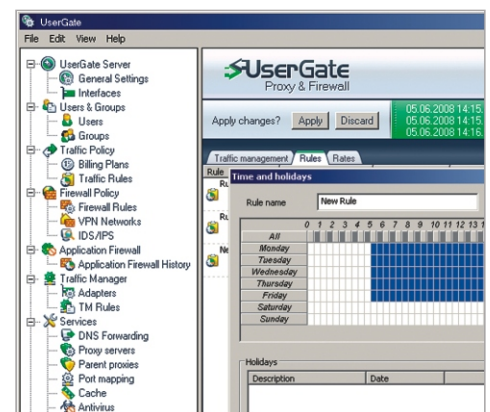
UserGate

File Edit View Help

UserGate Server
General Settings
Interfaces
Users & Groups
Users
Groups
Traffic Policy
Billing Plans
Traffic Rules
Firewall Policy
Firewall Rules
VPN Networks
IDS/IPS
Application Firewall
Application Firewall History
Traffic Manager
Adapters
TM Rules
Services
DNS Forwarding
Proxy servers
Parent proxies
Port mapping
Cache
Antivirus

UserGate
Proxy & Firewall

Apply changes? Apply Discard

05.06.2008 14:15
05.06.2008 14:15
05.06.2008 14:15

Traffic management Rules Rates

Rule

Time and holidays

Rule name New Rule

| | 0 | 1 | 2 | 3 | 4 | 5 | 6 | 7 | 8 | 9 | 10 | 11 | 12 | 13 |
|---|---|---|---|---|---|---|---|---|---|---|---|---|---|---|
| All | | | | | | | | | | | | | | |
| Monday | | | | | | | | | | | | | | |
| Tuesday | | | | | | | | | | | | | | |
| Wednesday | | | | | | | | | | | | | | |
| Thursday | | | | | | | | | | | | | | |
| Friday | | | | | | | | | | | | | | |
| Saturday | | | | | | | | | | | | | | |
| Sunday | | | | | | | | | | | | | | |

Holidays

| Description | Date |
|---|---|